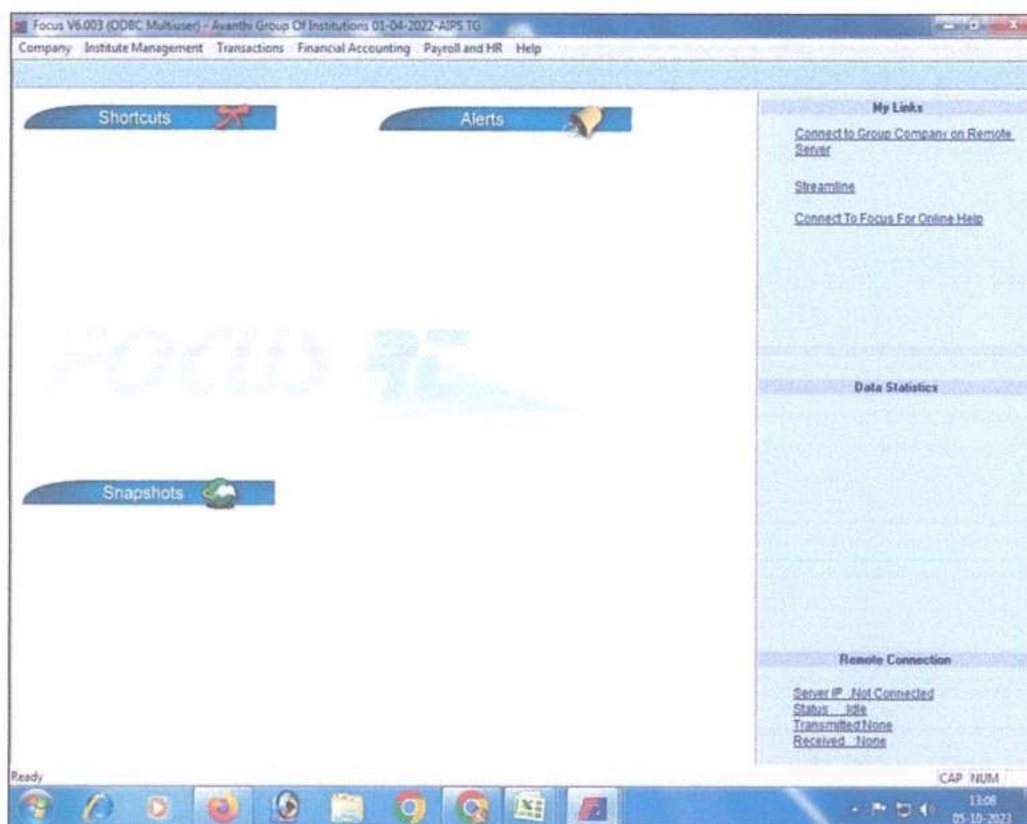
Focus V6.003 (ODBC Multiuser) - Avanthi Group Of Institutions 01-04-2022-AIPS TG

Company Institute Management Transactions Financial Accounting Payroll and HR Help

Shortcuts

Alerts

My Links

Connect to Group Company on Remote Server

Streamline

Connect To Focus For Online Help

FOCUS

Data Statistics

Snapshots

Remote Connection

Server IP Not Connected
Status Idle
Transmitted None
Received None

Ready

CAP NUM

13:08
05-10-2023